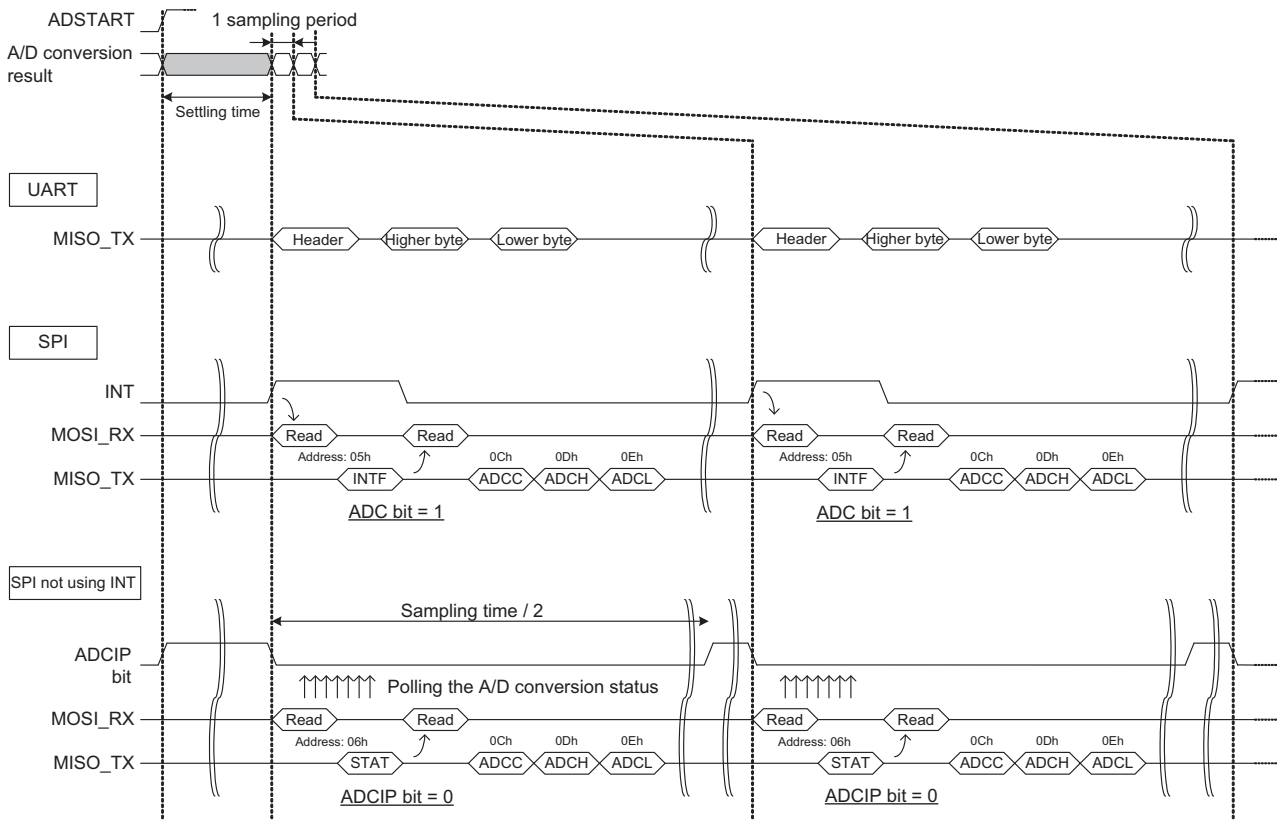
ADSTART
1 sampling period
A/D conversion result
Settling time

UART

MISO_TX
Header
Higher byte
Lower byte
Header
Higher byte
Lower byte

SPI

INT
MOSI_RX
Read
Read
Read
Read
Address: 05h
0Ch
0Dh
0Eh
Address: 05h
0Ch
0Dh
0Eh
MISO_TX
INTF
ADCC
ADCH
ADCL
INTF
ADCC
ADCH
ADCL
ADC bit = 1
ADC bit = 1

SPI not using INT

Sampling time / 2
ADCIP bit
Polling the A/D conversion status
MOSI_RX
Read
Read
Read
Read
Address: 06h
0Ch
0Dh
0Eh
Address: 06h
0Ch
0Dh
0Eh
MISO_TX
STAT
ADCC
ADCH
ADCL
STAT
ADCC
ADCH
ADCL
ADCIP bit = 0
ADCIP bit = 0